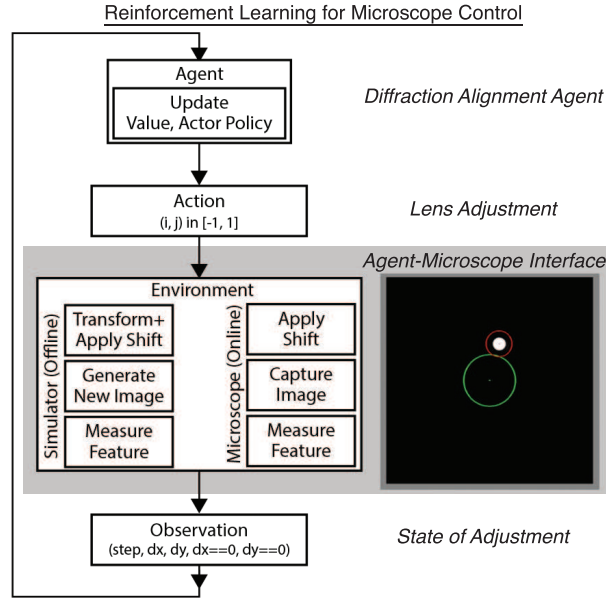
Reinforcement Learning for Microscope Control

Agent

Update
Value, Actor Policy

Diffraction Alignment Agent

Action
(i, j) in [-1, 1]

Lens Adjustment

Agent-Microscope Interface

Environment

Simulator (Offline)

Transform+
Apply Shift

Generate
New Image

Measure
Feature

Microscope (Online)

Apply
Shift

Capture
Image

Measure
Feature

Observation
(step, dx, dy, dx==0, dy==0)

State of Adjustment